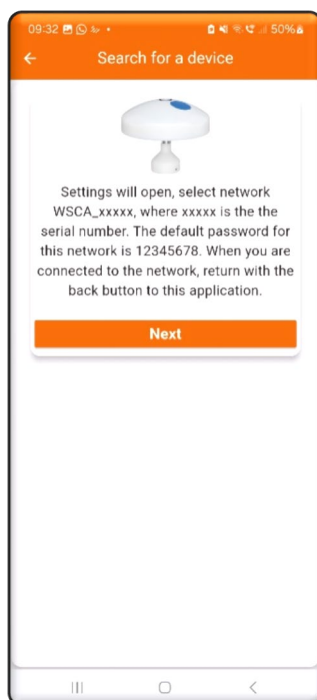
09:32 50%

Search for a device

Settings will open, select network WSCA_xxxxx, where xxxxx is the the serial number. The default password for this network is 12345678. When you are connected to the network, return with the back button to this application.

Next